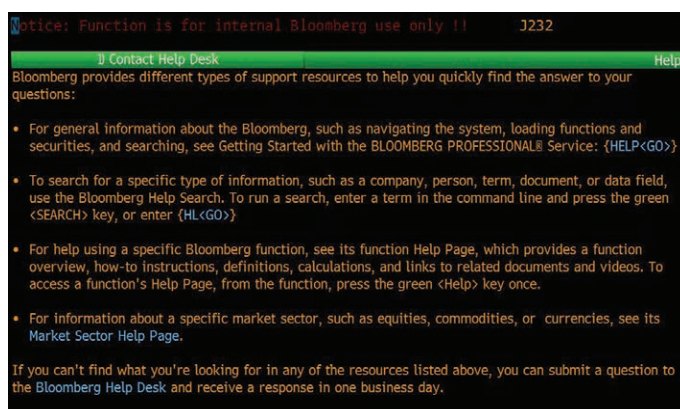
Notice: Function is for internal Bloomberg use only !! J232

1) Contact Help Desk Help

Bloomberg provides different types of support resources to help you quickly find the answer to your questions:

• For general information about the Bloomberg, such as navigating the system, loading functions and securities, and searching, see Getting Started with the BLOOMBERG PROFESSIONAL® Service: {HELP<GO>}

• To search for a specific type of information, such as a company, person, term, document, or data field, use the Bloomberg Help Search. To run a search, enter a term in the command line and press the green <SEARCH> key, or enter {HL<GO>}

• For help using a specific Bloomberg function, see its function Help Page, which provides a function overview, how-to instructions, definitions, calculations, and links to related documents and videos. To access a function's Help Page, from the function, press the green <Help> key once.

• For information about a specific market sector, such as equities, commodities, or currencies, see its Market Sector Help Page.

If you can't find what you're looking for in any of the resources listed above, you can submit a question to the Bloomberg Help Desk and receive a response in one business day.